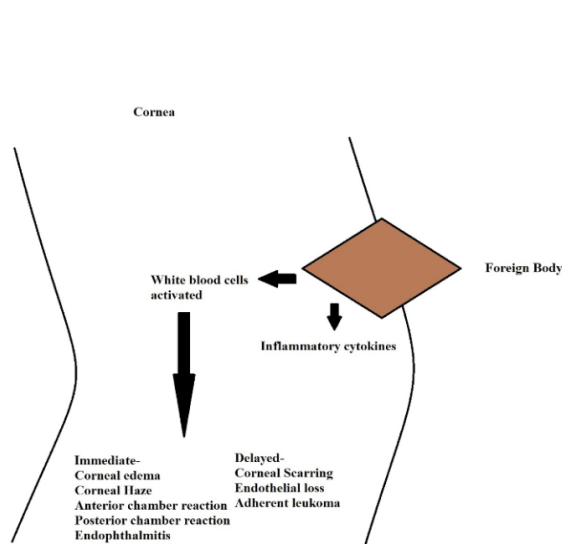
Cornea

Foreign Body

White blood cells activated

Inflammatory cytokines

Immediate-
Corneal edema
Corneal Haze
Anterior chamber reaction
Posterior chamber reaction
Endophthalmitis

Delayed-
Corneal Scarring
Endothelial loss
Adherent leukoma